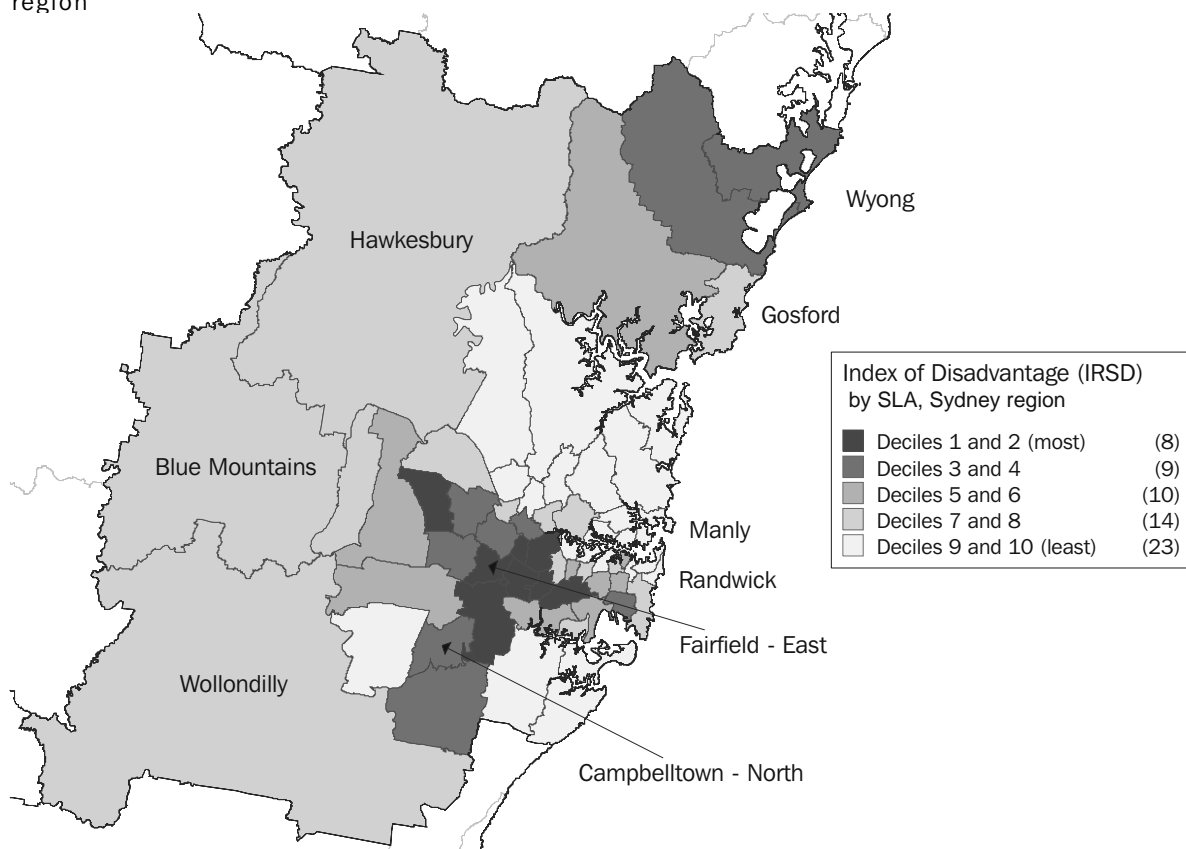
region

Hawkesbury

Wyong

Gosford

Blue Mountains

Manly

Randwick

Fairfield - East

Wollondilly

Campbelltown - North

Index of Disadvantage (IRSD) by SLA, Sydney region

| | |
|---|---|
| Deciles 1 and 2 (most) | (8) |
| Deciles 3 and 4 | (9) |
| Deciles 5 and 6 | (10) |
| Deciles 7 and 8 | (14) |
| Deciles 9 and 10 (least) | (23) |